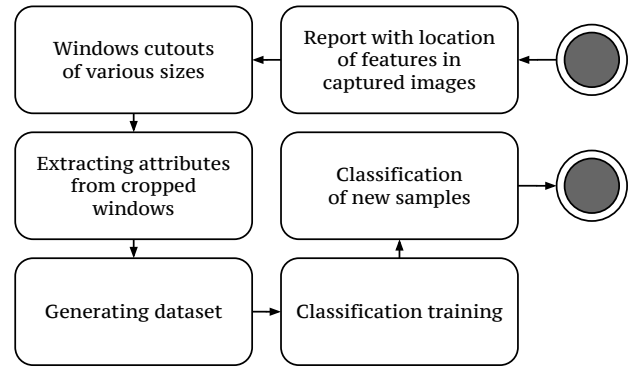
Report with location of features in captured images

Windows cutouts of various sizes

Extracting attributes from cropped windows

Generating dataset

Classification training

Classification of new samples